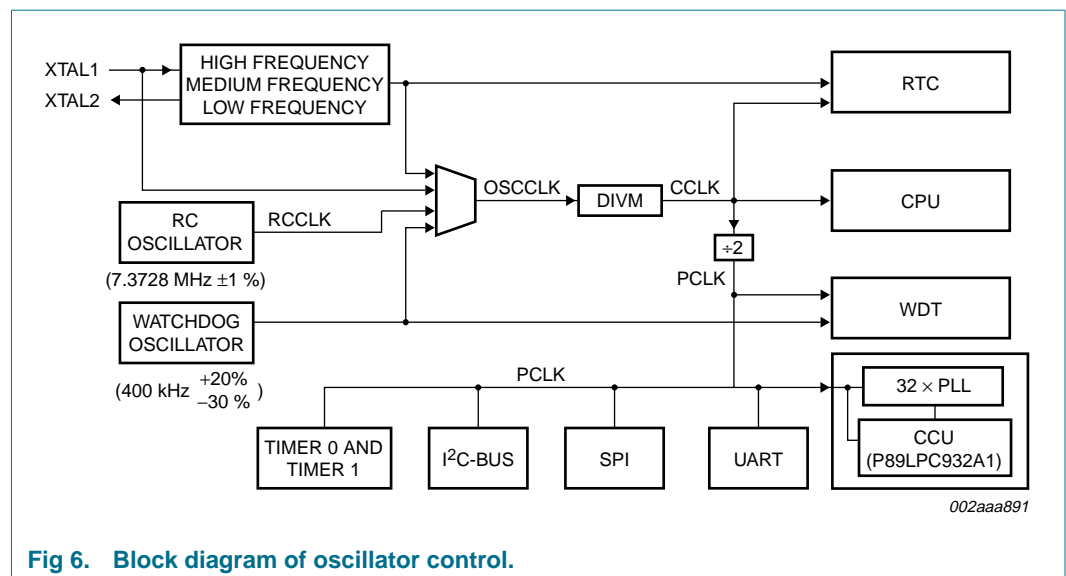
XTAL1

XTAL2

HIGH FREQUENCY
MEDIUM FREQUENCY
LOW FREQUENCY

RTC

OSCCLK

DIVM

CCLK

CPU

RC OSCILLATOR

RCCLK

(7.3728 MHz $\pm$1 %)

$\div$2

PCLK

WDT

WATCHDOG OSCILLATOR

(400 kHz $^{+20\%}_{-30\ \%}$ )

PCLK

32 $\times$ PLL

CCU
(P89LPC932A1)

TIMER 0 AND TIMER 1

I$^2$C-BUS

SPI

UART

002aaa891

Fig 6. Block diagram of oscillator control.